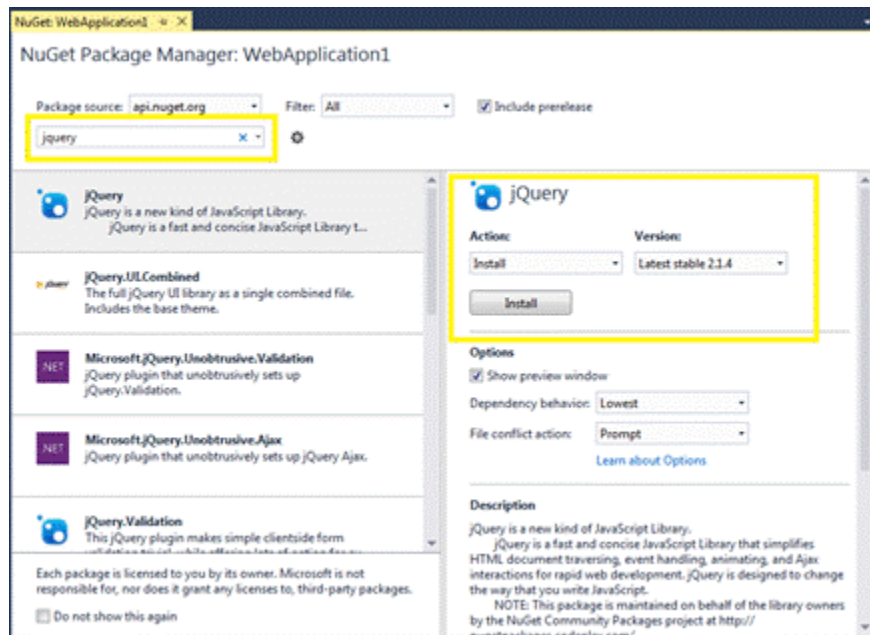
NuGet: WebApplication1

NuGet Package Manager: WebApplication1

Package source: api.nuget.org

Filter: All

Include prerelease

jquery

jQuery
jQuery is a new kind of JavaScript Library.
jQuery is a fast and concise JavaScript Library t...

jQuery.UI.Combined
The full jQuery UI library as a single combined file. Includes the base theme.

Microsoft.jQuery.Unobtrusive.Validation
jQuery plugin that unobtrusively sets up jQuery.Validation.

Microsoft.jQuery.Unobtrusive.Ajax
jQuery plugin that unobtrusively sets up jQuery Ajax.

jQuery.Validation
This jQuery plugin makes simple clientside form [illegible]

Each package is licensed to you by its owner. Microsoft is not responsible for, nor does it grant any licenses to, third-party packages.

Do not show this again

jQuery

Action:
Install

Version:
Latest stable 2.1.4

Install

Options
Show preview window
Dependency behavior: Lowest
File conflict action: Prompt
Learn about Options

Description
jQuery is a new kind of JavaScript Library.
jQuery is a fast and concise JavaScript Library that simplifies HTML document traversing, event handling, animating, and Ajax interactions for rapid web development. jQuery is designed to change the way that you write JavaScript.
NOTE: This package is maintained on behalf of the library owners by the NuGet Community Packages project at http://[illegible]